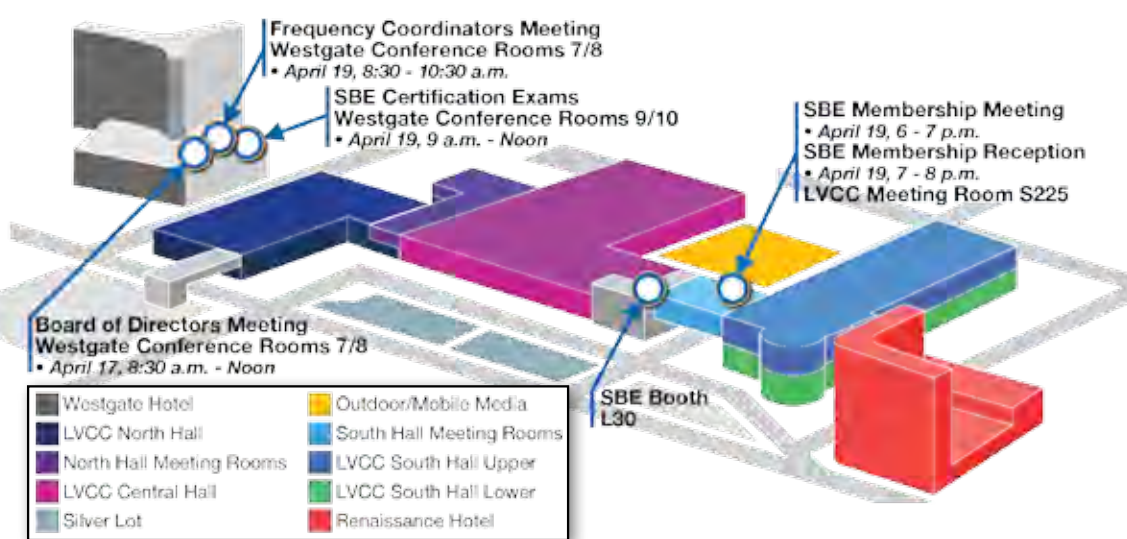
Frequency Coordinators Meeting
Westgate Conference Rooms 7/8
• April 19, 8:30 - 10:30 a.m.

SBE Certification Exams
Westgate Conference Rooms 9/10
• April 19, 9 a.m. - Noon

SBE Membership Meeting
• April 19, 6 - 7 p.m.
SBE Membership Reception
• April 19, 7 - 8 p.m.
LVCC Meeting Room S225

Board of Directors Meeting
Westgate Conference Rooms 7/8
• April 17, 8:30 a.m. - Noon

SBE Booth
L30

| | |
|---|---|
| Westgate Hotel | Outdoor/Mobile Media |
| LVCC North Hall | South Hall Meeting Rooms |
| North Hall Meeting Rooms | LVCC South Hall Upper |
| LVCC Central Hall | LVCC South Hall Lower |
| Silver Lot | Renaissance Hotel |